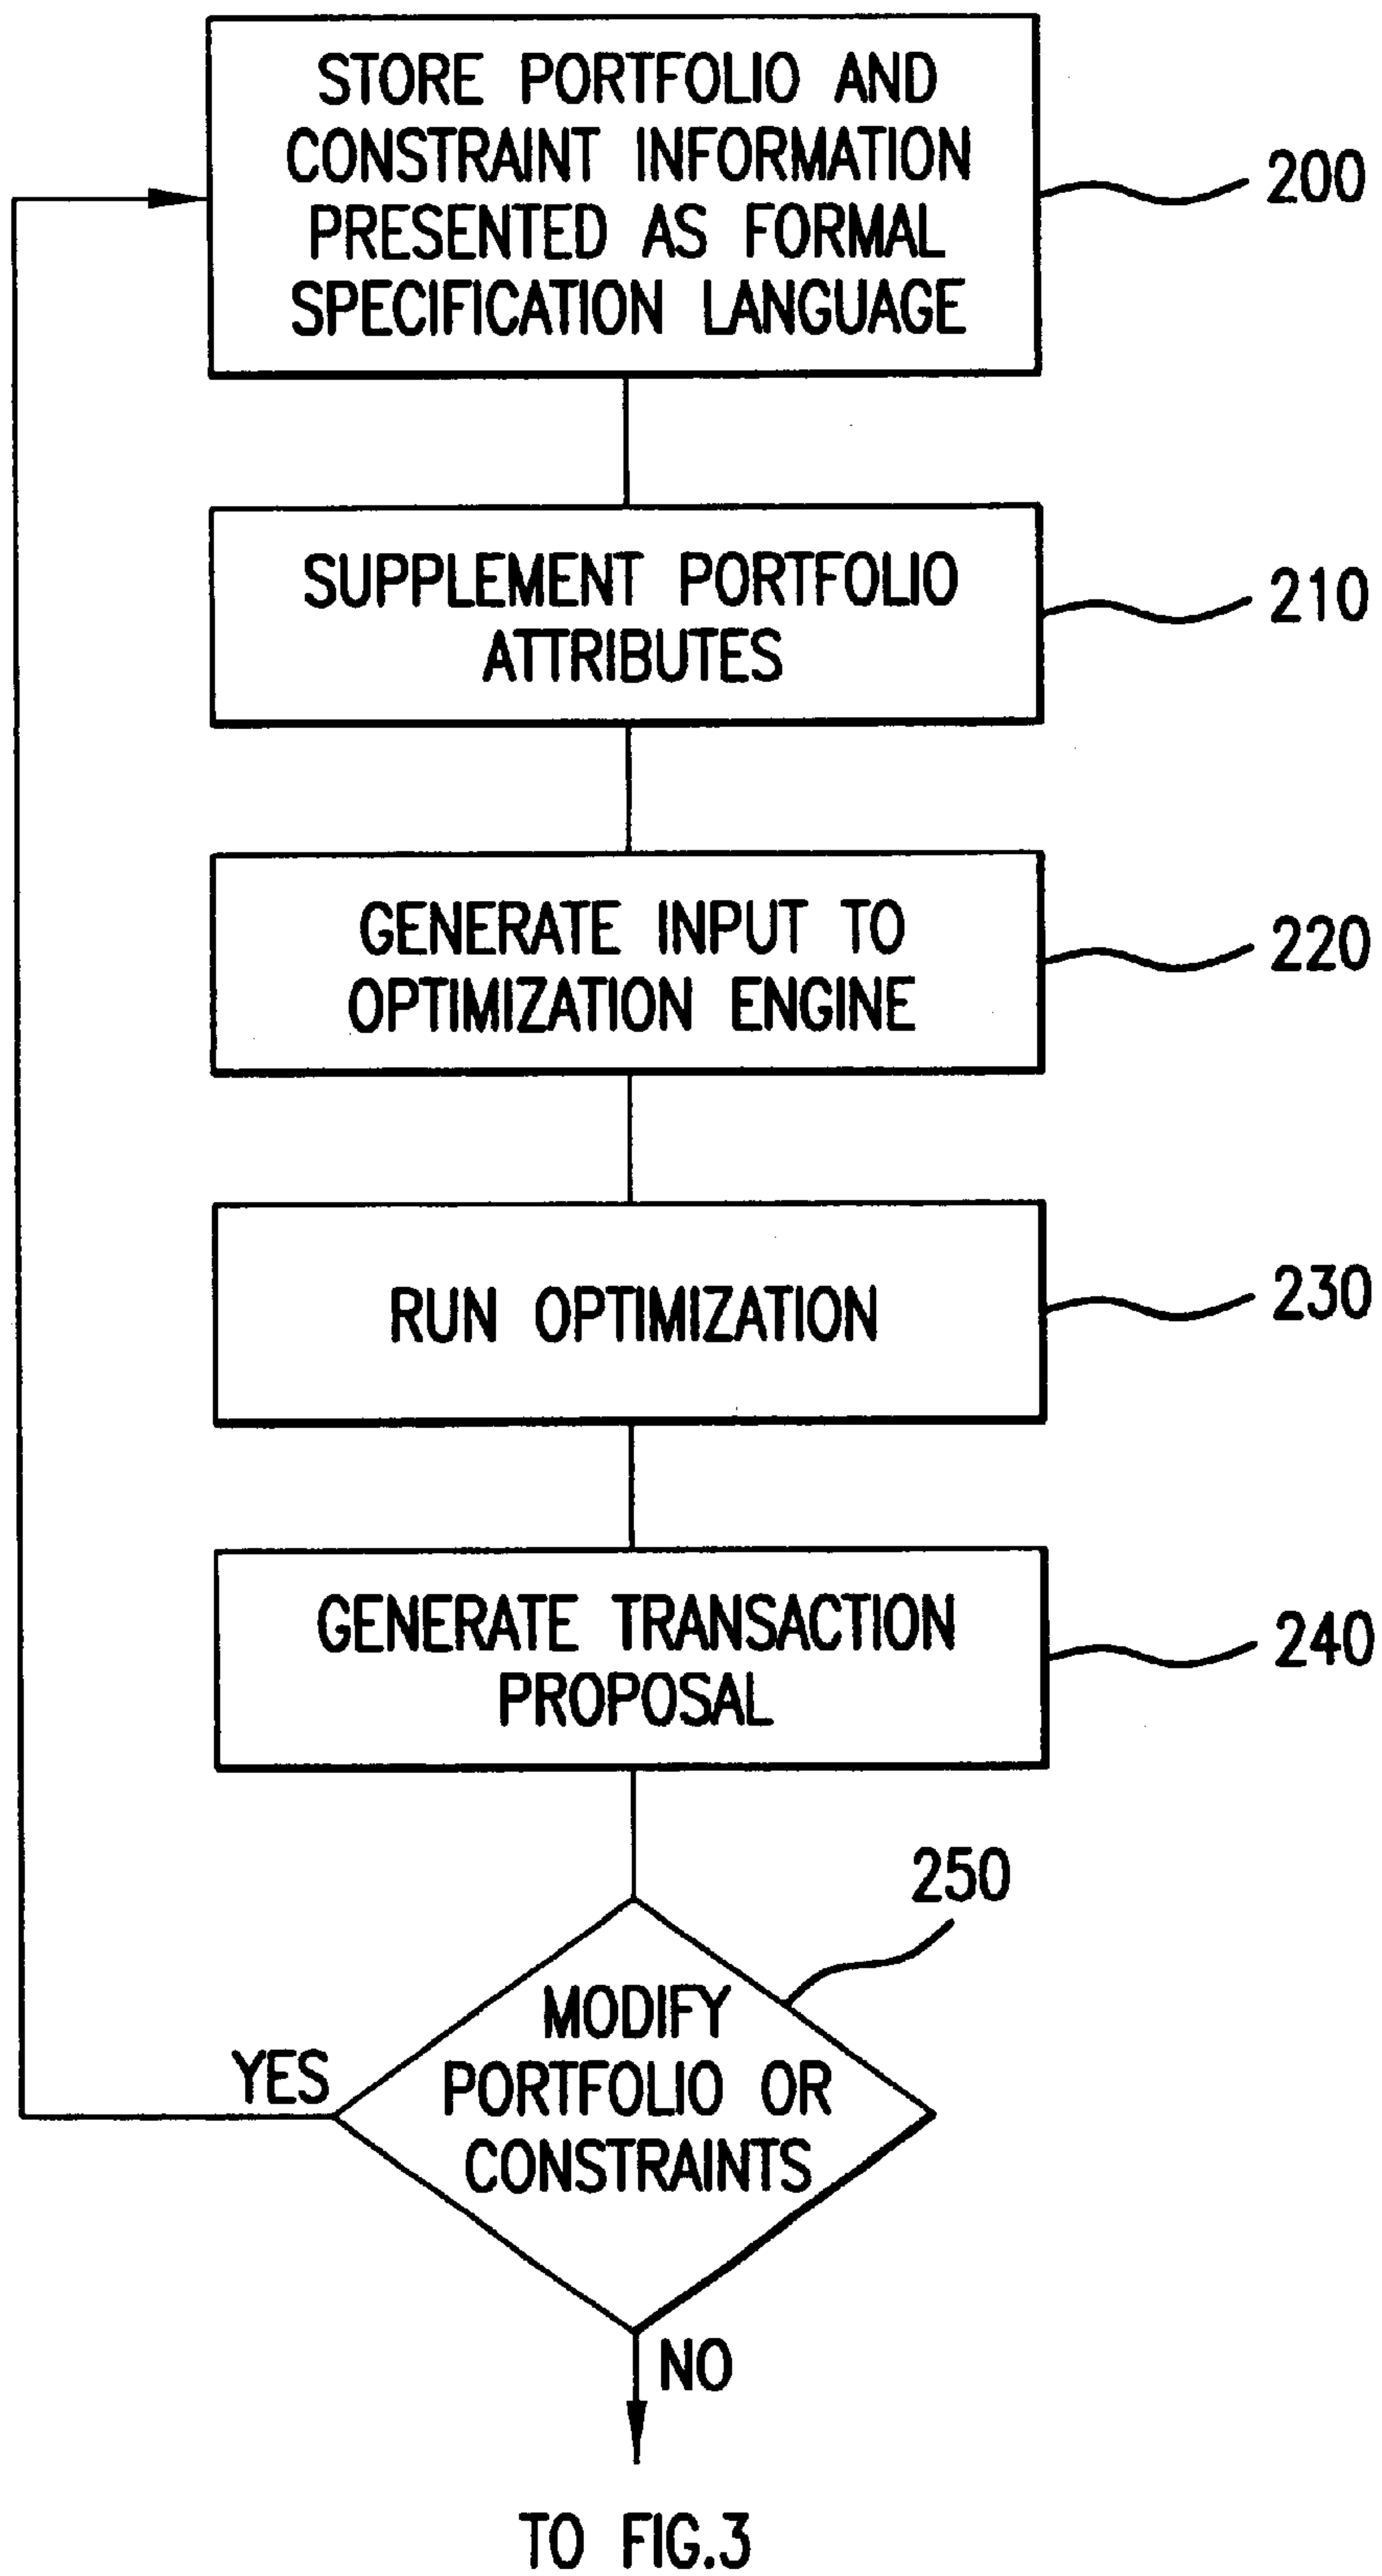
STORE PORTFOLIO AND CONSTRAINT INFORMATION PRESENTED AS FORMAL SPECIFICATION LANGUAGE

200

SUPPLEMENT PORTFOLIO ATTRIBUTES

210

GENERATE INPUT TO OPTIMIZATION ENGINE

220

RUN OPTIMIZATION

230

GENERATE TRANSACTION PROPOSAL

240

250

MODIFY PORTFOLIO OR CONSTRAINTS

YES

NO

TO FIG.3